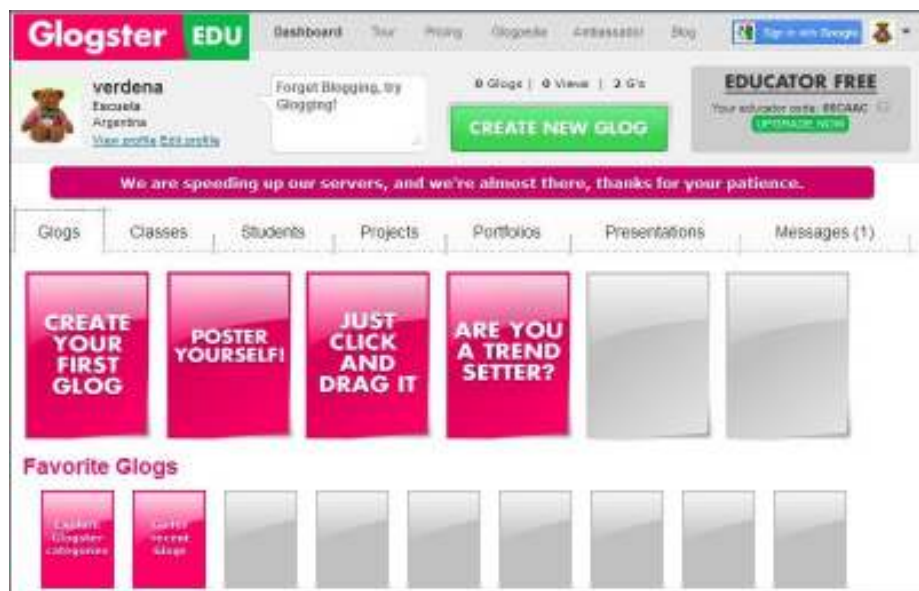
Glogster EDU

Dashboard Tour Pricing Glogpedia Ambassador Blog

Sign in with Google

verdena
Escuela
Argentina
View profile Edit profile

Forget Blogging, try Glogging!

0 Glogs | 0 Views | 2 G's

CREATE NEW GLOG

EDUCATOR FREE
Your educator code: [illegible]
UPGRADE NOW

We are speeding up our servers, and we're almost there, thanks for your patience.

Glogs | Classes | Students | Projects | Portfolios | Presentations | Messages (1)

CREATE YOUR FIRST GLOG

POSTER YOURSELF!

JUST CLICK AND DRAG IT

ARE YOU A TREND SETTER?

Favorite Glogs

Explore Glogster categories

Go to recent Glogs